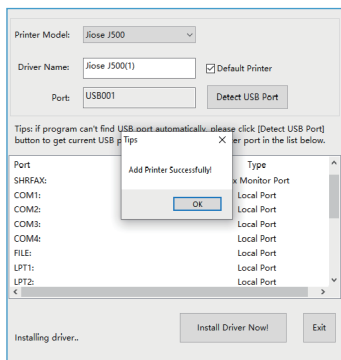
Printer Model: Jiose J500

Driver Name: Jiose J500(1)
Default Printer

Port: USB001
Detect USB Port

Tips: if program can't find USB port automatically, please click [Detect USB Port] button to get current USB p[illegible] er port in the list below.

Tips
Add Printer Successfully!
OK

| Port | Type |
|---|---|
| SHRFAX: | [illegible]x Monitor Port |
| COM1: | Local Port |
| COM2: | Local Port |
| COM3: | Local Port |
| COM4: | Local Port |
| FILE: | Local Port |
| LPT1: | Local Port |
| LPT2: | Local Port |

Installing driver..
Install Driver Now!
Exit